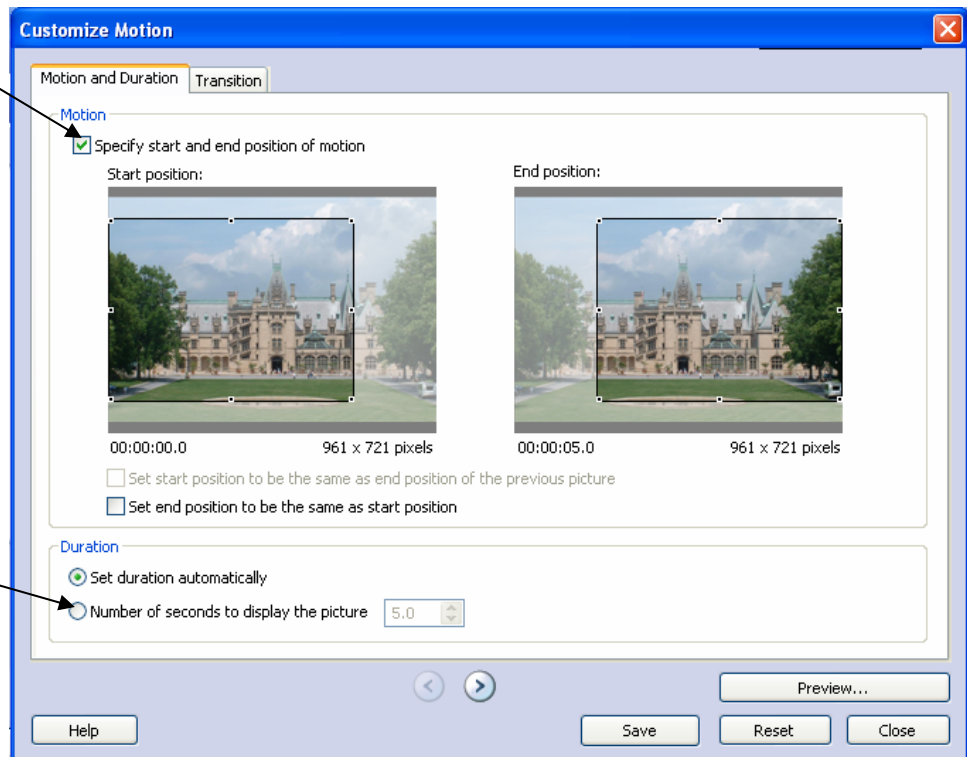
Customize Motion

Motion and Duration | Transition

Motion

Specify start and end position of motion

Start position:

End position:

00:00:00.0 961 x 721 pixels

00:00:05.0 961 x 721 pixels

Set start position to be the same as end position of the previous picture

Set end position to be the same as start position

Duration

Set duration automatically

Number of seconds to display the picture 5.0

Preview...

Help

Save

Reset

Close